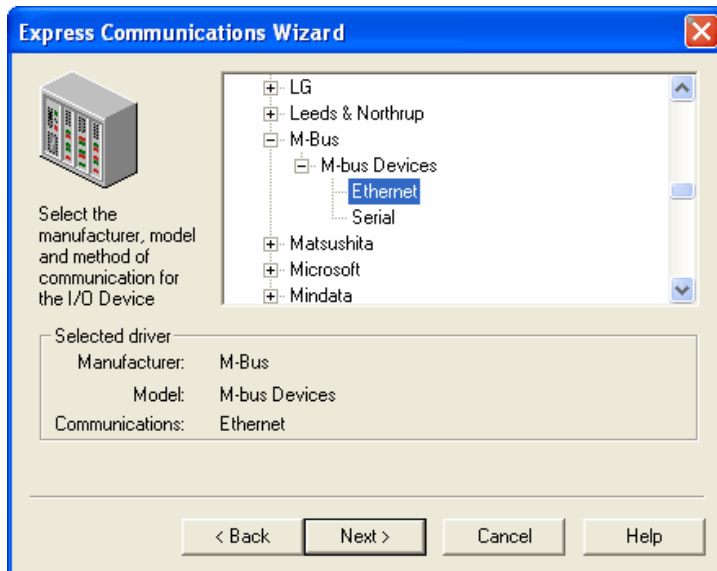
Express Communications Wizard

Select the manufacturer, model and method of communication for the I/O Device

LG
Leeds & Northrup
M-Bus
M-bus Devices
Ethernet
Serial
Matsushita
Microsoft
Mindata

Selected driver

Manufacturer: M-Bus

Model: M-bus Devices

Communications: Ethernet

< Back

Next >

Cancel

Help